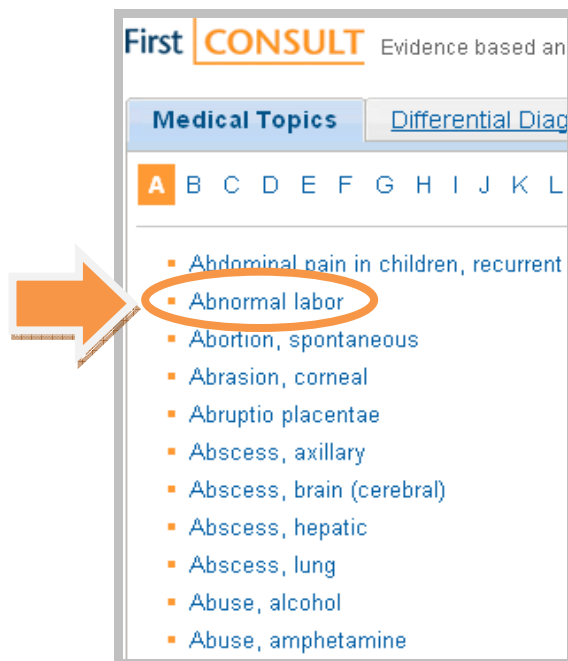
First CONSULT Evidence based an

Medical Topics | Differential Diag

A B C D E F G H I J K L

- Abdominal pain in children, recurrent
- Abnormal labor
- Abortion, spontaneous
- Abrasion, corneal
- Abruptio placentae
- Abscess, axillary
- Abscess, brain (cerebral)
- Abscess, hepatic
- Abscess, lung
- Abuse, alcohol
- Abuse, amphetamine